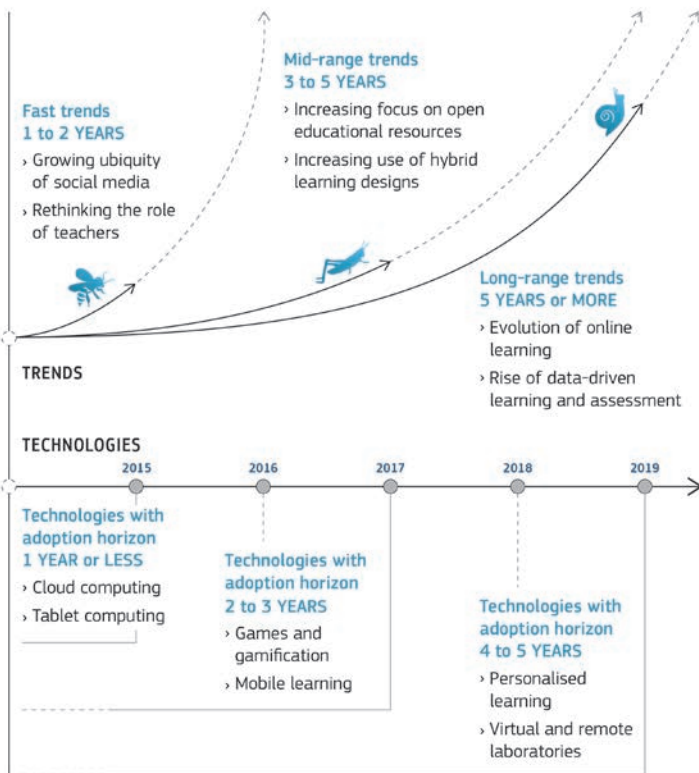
Fast trends
1 to 2 YEARS

› Growing ubiquity of social media

› Rethinking the role of teachers

Mid-range trends
3 to 5 YEARS

› Increasing focus on open educational resources

› Increasing use of hybrid learning designs

Long-range trends
5 YEARS or MORE

› Evolution of online learning

› Rise of data-driven learning and assessment

TRENDS

TECHNOLOGIES

2015

2016

2017

2018

2019

Technologies with adoption horizon
1 YEAR or LESS

› Cloud computing

› Tablet computing

Technologies with adoption horizon
2 to 3 YEARS

› Games and gamification

› Mobile learning

Technologies with adoption horizon
4 to 5 YEARS

› Personalised learning

› Virtual and remote laboratories